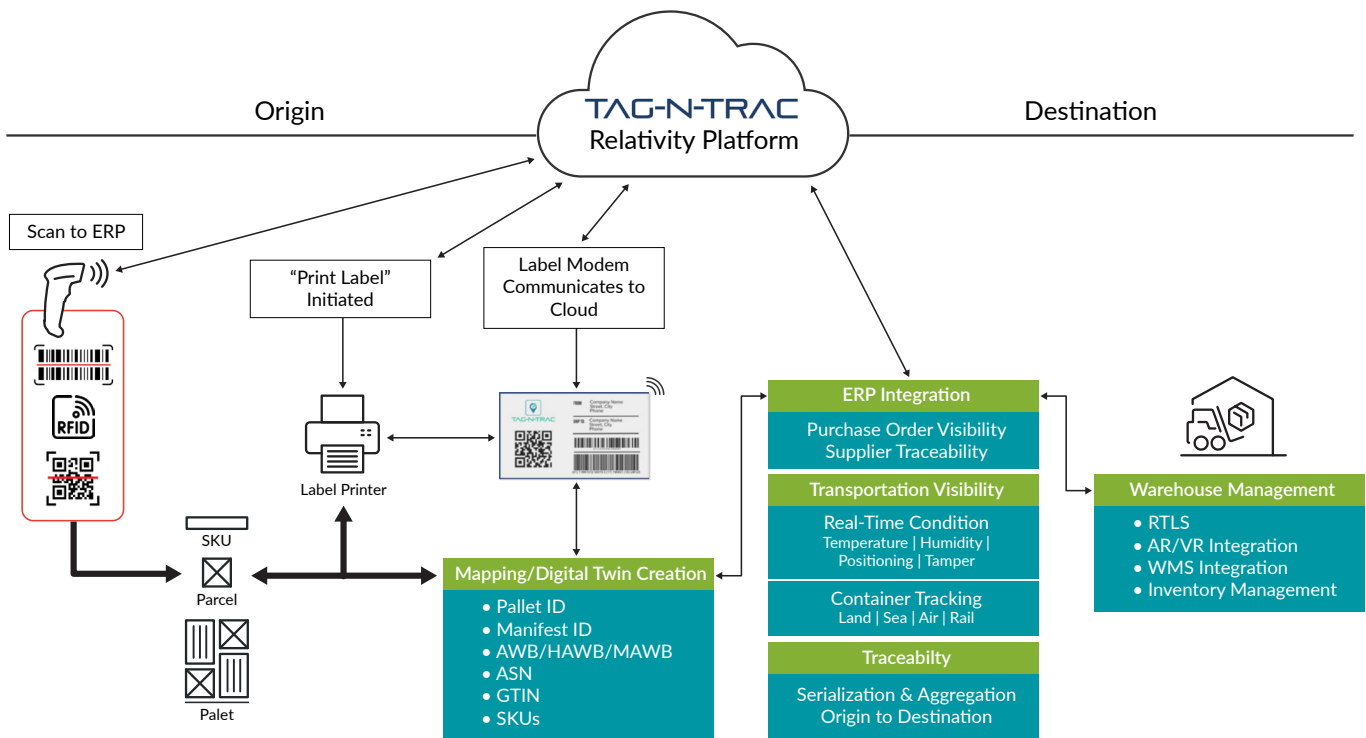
Origin

TAG-N-TRAC
Relativity Platform

Destination

Scan to ERP

RFID

"Print Label" Initiated

Label Modem Communicates to Cloud

Label Printer

TAG-N-TRAC

SKU

Parcel

Palet

Mapping/Digital Twin Creation

• Pallet ID
• Manifest ID
• AWB/HAWB/MAWB
• ASN
• GTIN
• SKUs

ERP Integration

Purchase Order Visibility
Supplier Traceability

Transportation Visibility

Real-Time Condition
Temperature | Humidity | Positioning | Tamper

Container Tracking
Land | Sea | Air | Rail

Traceabilty

Serialization & Aggregation
Origin to Destination

Warehouse Management

• RTLS
• AR/VR Integration
• WMS Integration
• Inventory Management